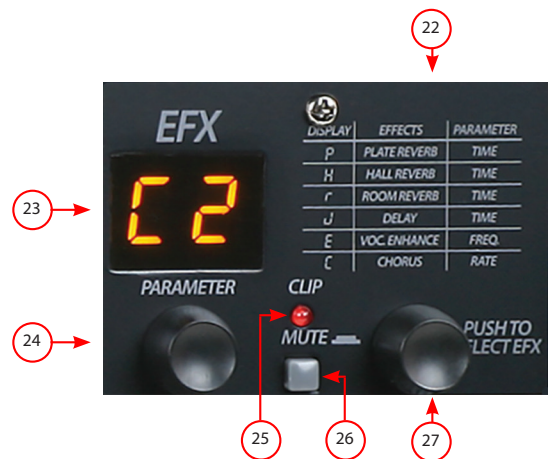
22

EFX

| DISPLAY | EFFECTS | PARAMETER |
|---|---|---|
| P | PLATE REVERB | TIME |
| H | HALL REVERB | TIME |
| r | ROOM REVERB | TIME |
| J | DELAY | TIME |
| E | VOC. ENHANCE | FREQ. |
| C | CHORUS | RATE |

23

C2

PARAMETER

CLIP

24

MUTE

PUSH TO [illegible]ELECT EFX

25

26

27